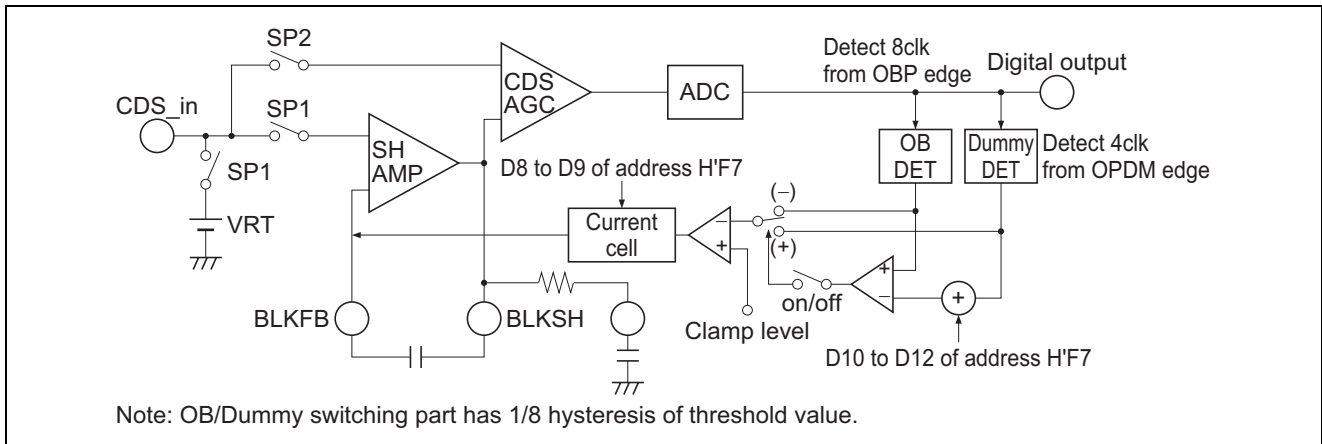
SP2

CDS AGC

ADC

Detect 8clk from OBP edge

Digital output

CDS_in

SP1

SH AMP

OB DET

Dummy DET

Detect 4clk from OPDM edge

SP1

D8 to D9 of address H'F7

(–)

VRT

Current cell

–

+

(+)

+

–

on/off

+

BLKFB

BLKSH

Clamp level

D10 to D12 of address H'F7

Note: OB/Dummy switching part has 1/8 hysteresis of threshold value.